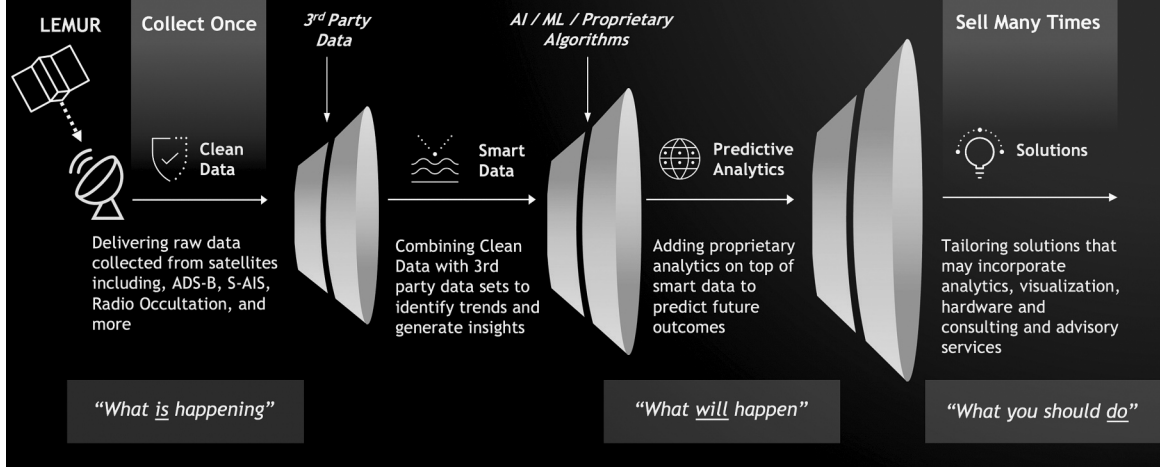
LEMUR

Collect Once

$3^{rd}$ Party Data

AI / ML / Proprietary Algorithms

Sell Many Times

Clean Data

Smart Data

Predictive Analytics

Solutions

Delivering raw data collected from satellites including, ADS-B, S-AIS, Radio Occultation, and more

Combining Clean Data with 3rd party data sets to identify trends and generate insights

Adding proprietary analytics on top of smart data to predict future outcomes

Tailoring solutions that may incorporate analytics, visualization, hardware and consulting and advisory services

"What is happening"

"What will happen"

"What you should do"